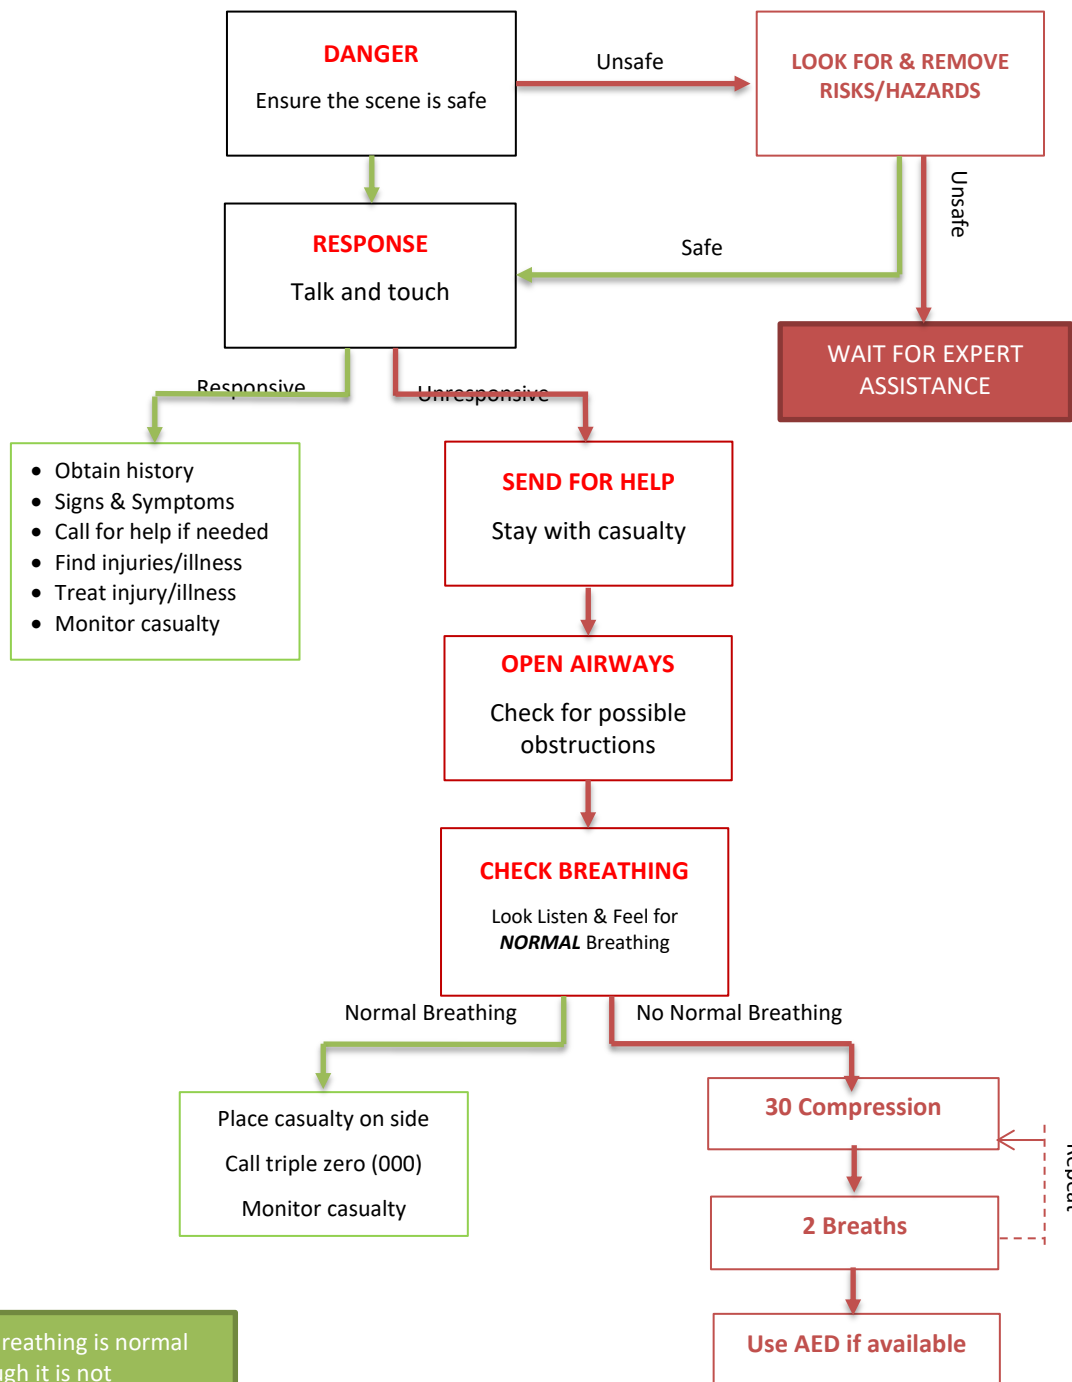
DANGER

Ensure the scene is safe

Unsafe

LOOK FOR & REMOVE RISKS/HAZARDS

Unsafe

Safe

RESPONSE

Talk and touch

WAIT FOR EXPERT ASSISTANCE

Responsive

Unresponsive

- Obtain history
- Signs & Symptoms
- Call for help if needed
- Find injuries/illness
- Treat injury/illness
- Monitor casualty

SEND FOR HELP

Stay with casualty

OPEN AIRWAYS

Check for possible obstructions

CHECK BREATHING

Look Listen & Feel for ***NORMAL*** Breathing

Normal Breathing

No Normal Breathing

Place casualty on side

Call triple zero (000)

Monitor casualty

30 Compression

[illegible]

2 Breaths

Use AED if available

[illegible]reathing is normal
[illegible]gh it is not